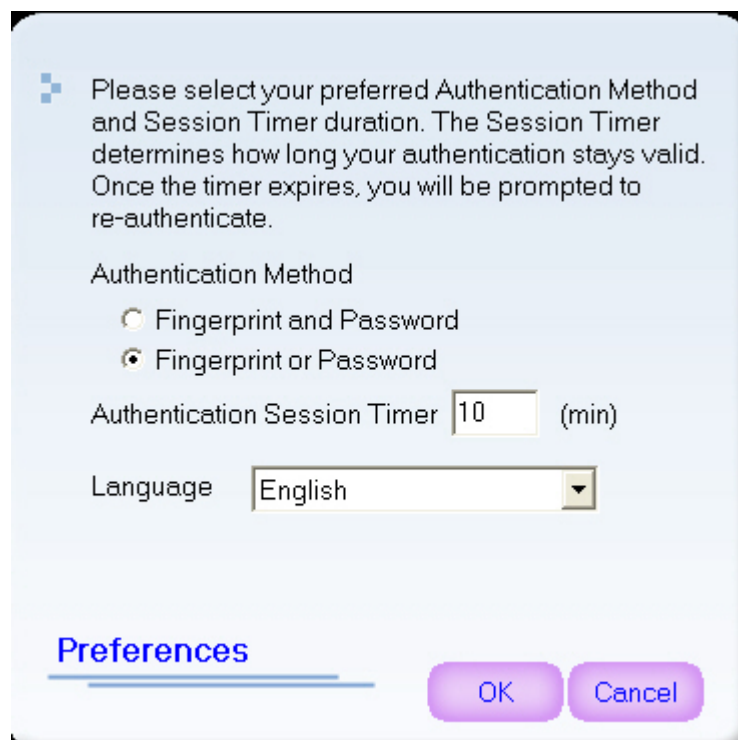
Please select your preferred Authentication Method and Session Timer duration. The Session Timer determines how long your authentication stays valid. Once the timer expires, you will be prompted to re-authenticate.

Authentication Method

Fingerprint and Password

Fingerprint or Password

Authentication Session Timer 10 (min)

Language English

Preferences

OK

Cancel